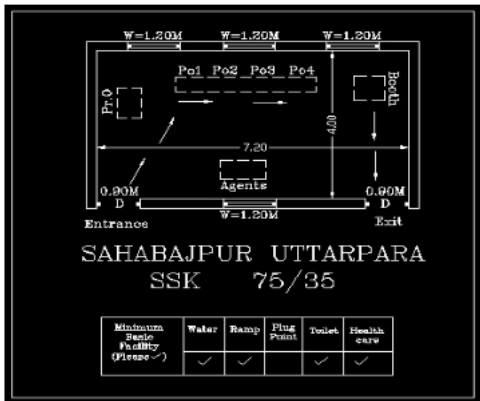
W=1.20M W=1.20M W=1.20M

Po1 Po2 Po3 Po4

Pr.O

Booth

7.20

4.00

Agents

0.90M D

0.90M D

Entrance

W=1.20M

Exit

SAHABAJPUR UTTARPARA

SSK 75/35

| Minimum Basic Facility (Please ✓) | Water | Ramp | Plug Point | Toilet | Health care |
|---|---|---|---|---|---|
| | ✓ | ✓ | | ✓ | ✓ |